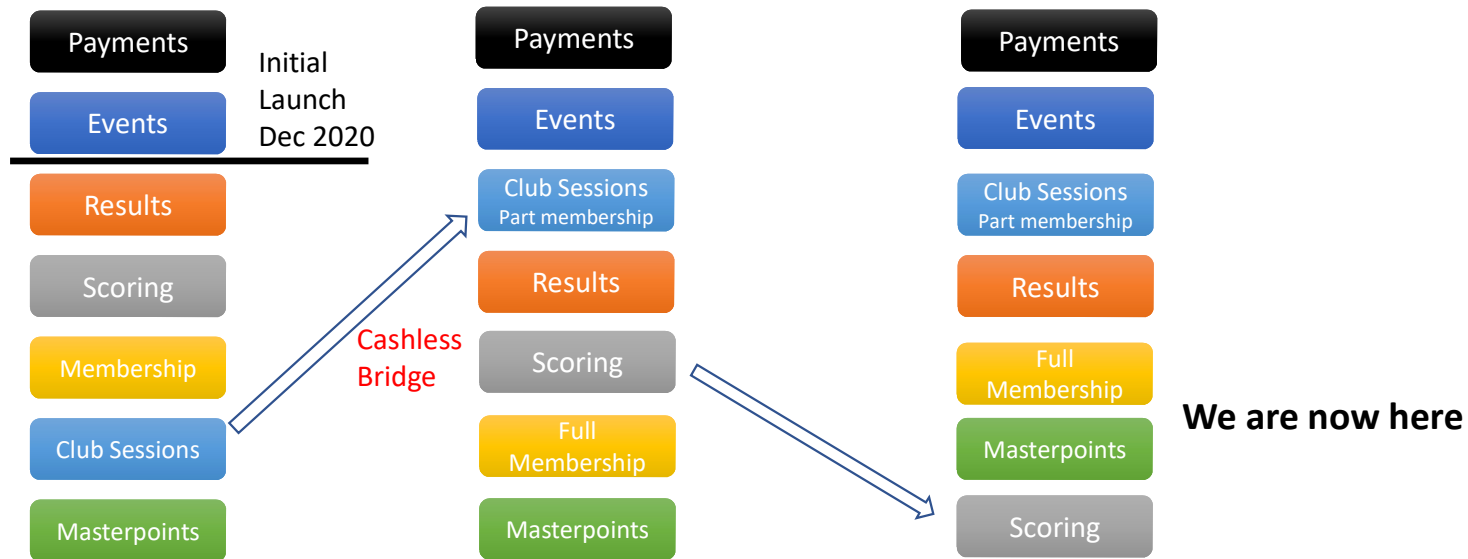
Payments

Events

Initial Launch Dec 2020

Results

Scoring

Membership

Club Sessions

Masterpoints

Cashless Bridge

Payments

Events

Club Sessions
Part membership

Results

Scoring

Full Membership

Masterpoints

Payments

Events

Club Sessions
Part membership

Results

Full Membership

Masterpoints

Scoring

We are now here